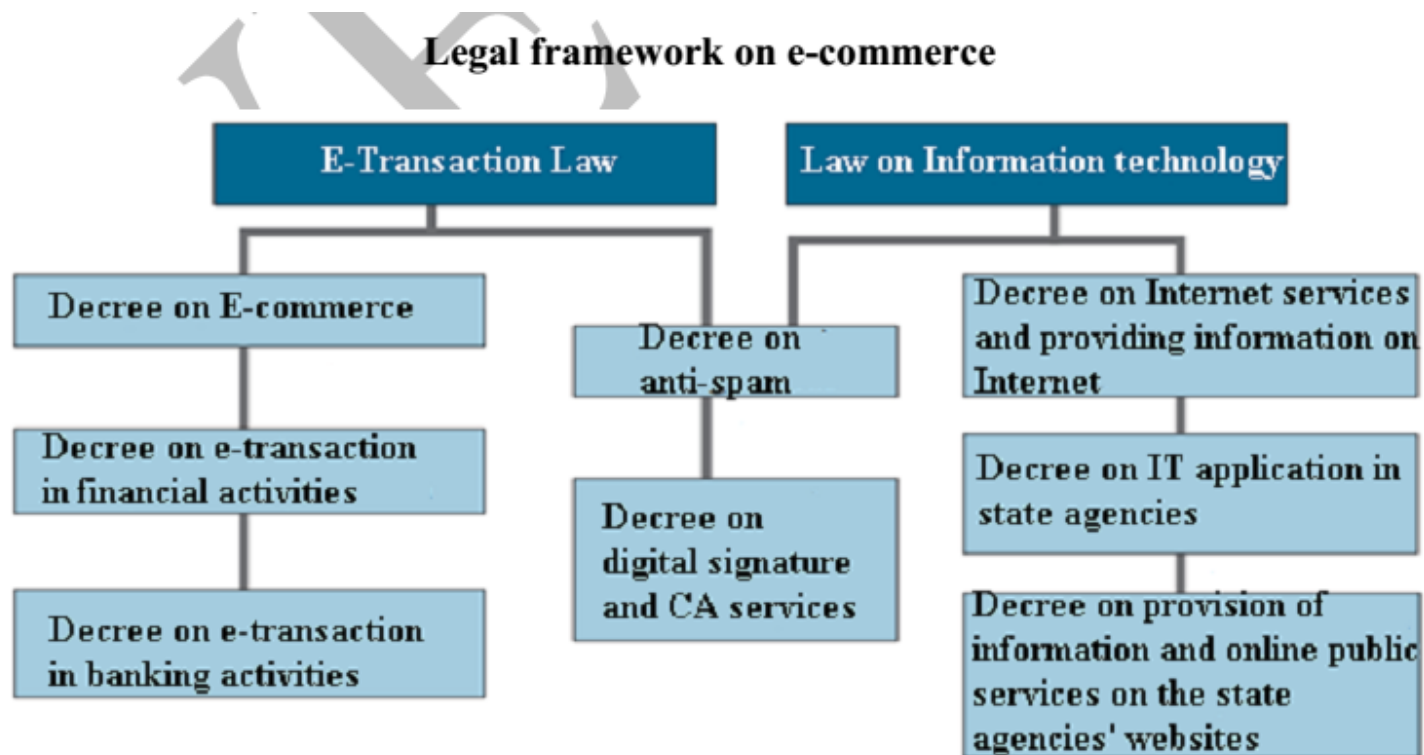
Legal framework on e-commerce

E-Transaction Law

Law on Information technology

Decree on E-commerce

Decree on e-transaction in financial activities

Decree on e-transaction in banking activities

Decree on anti-spam

Decree on digital signature and CA services

Decree on Internet services and providing information on Internet

Decree on IT application in state agencies

Decree on provision of information and online public services on the state agencies' websites